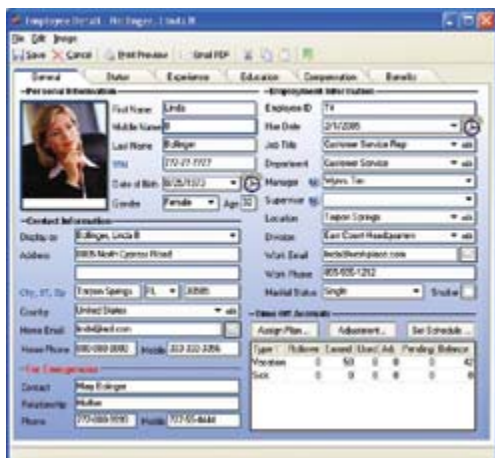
Employee Detail - Bollinger, Linda B

File Edit Image

Save Cancel Print Preview Email PDF

General Status Experience Education Compensation Benefits

Personal Information

First Name Linda

Middle Name B

Last Name Bollinger

SSN 272-27-7727

Date of Birth 8/28/1972

Gender Female Age 32

Contact Information

Display as Bollinger, Linda B

Address 8805 North Cypress Road

City, ST, Zip Tarpon Springs FL 34689

Country United States

Home Email lindab@aol.com

Home Phone 800-080-8080 Mobile 313-222-3356

For Emergencies

Contact Mary Bollinger

Relationship Mother

Phone 770-888-9090 Mobile 727-555-8444

Employment Information

Employee ID 74

Hire Date 2/1/2005

Job Title Customer Service Rep

Department Customer Service

Manager Myers, Tim

Supervisor

Location Tarpon Springs

Division East Coast Headquarters

Work Email linda@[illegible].com

Work Phone 800-555-1212

Marital Status Single Smoker

Time Off Accruals

Assign Plan... Adjustment... Set Schedule...

| Type | Rollover | Earned | Used | Adj | Pending | Balance |
|---|---|---|---|---|---|---|
| Vacation | 0 | 50 | 0 | 8 | 0 | 42 |
| Sick | 0 | 8 | 0 | 8 | 0 | 0 |